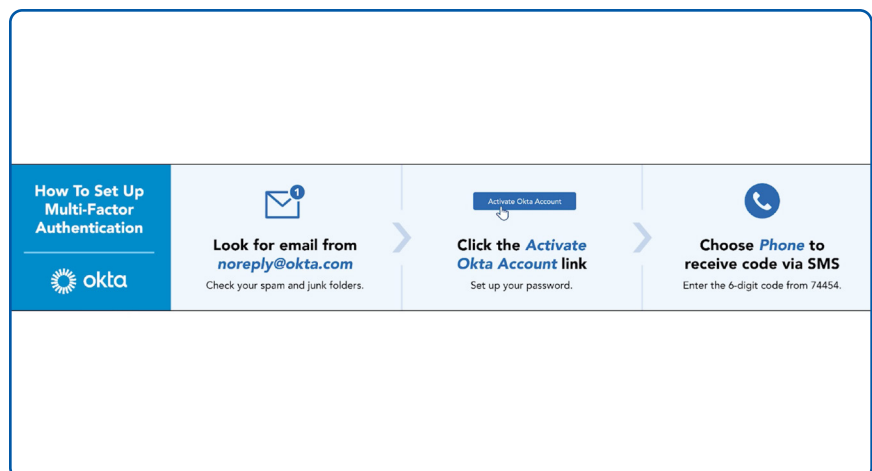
How To Set Up Multi-Factor Authentication

okta

1

Look for email from noreply@okta.com

Check your spam and junk folders.

Activate Okta Account

Click the Activate Okta Account link

Set up your password.

Choose Phone to receive code via SMS

Enter the 6-digit code from 74454.